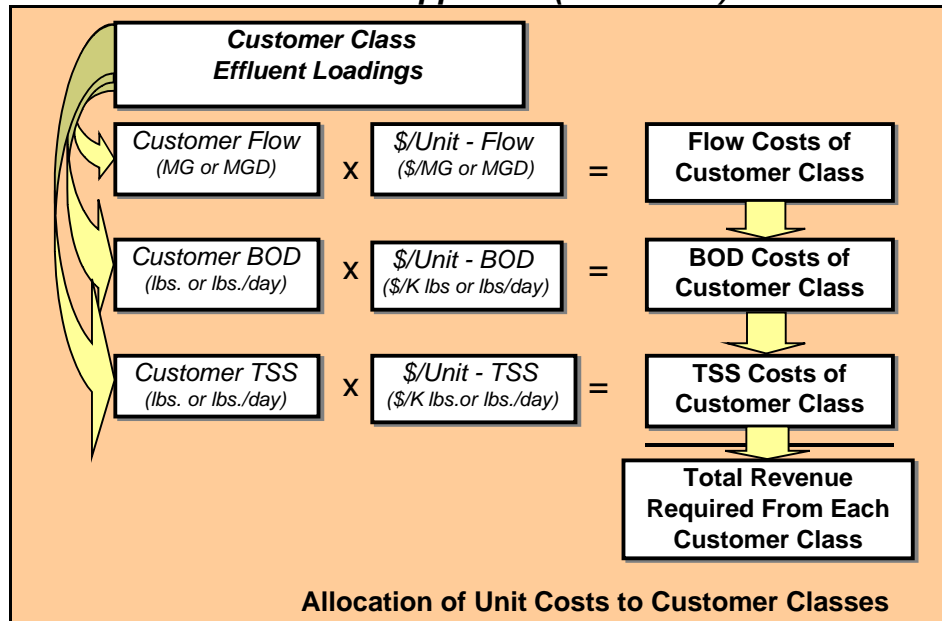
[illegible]

Customer Class Effluent Loadings

Customer Flow (MG or MGD) x \$/Unit - Flow (\$/MG or MGD) = Flow Costs of Customer Class

Customer BOD (lbs. or lbs./day) x \$/Unit - BOD (\$/K lbs or lbs/day) = BOD Costs of Customer Class

Customer TSS (lbs. or lbs./day) x \$/Unit - TSS (\$/K lbs.or lbs./day) = TSS Costs of Customer Class

Total Revenue Required From Each Customer Class

Allocation of Unit Costs to Customer Classes